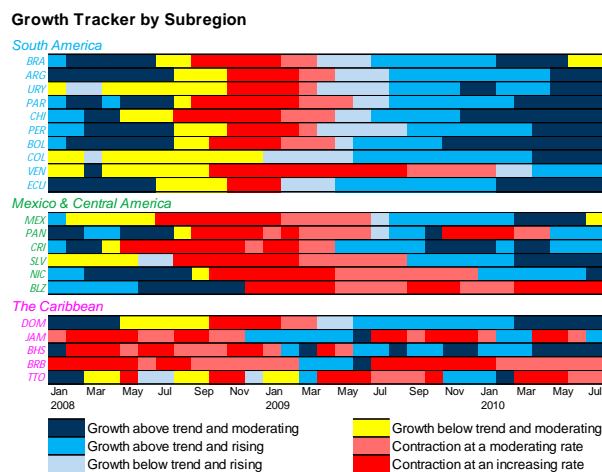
Growth Tracker by Subregion

South America

BRA
ARG
URY
PAR
CHI
PER
BOL
COL
VEN
ECU

Mexico & Central America

MEX
PAN
CRI
SLV
NIC
BLZ

The Caribbean

DOM
JAM
BHS
BRB
TTO

Jan 2008
Mar
May
Jul
Sep
Nov
Jan 2009
Mar
May
Jul
Sep
Nov
Jan 2010
Mar
May
Jul

Growth above trend and moderating
Growth above trend and rising
Growth below trend and rising
Growth below trend and moderating
Contraction at a moderating rate
Contraction at an increasing rate